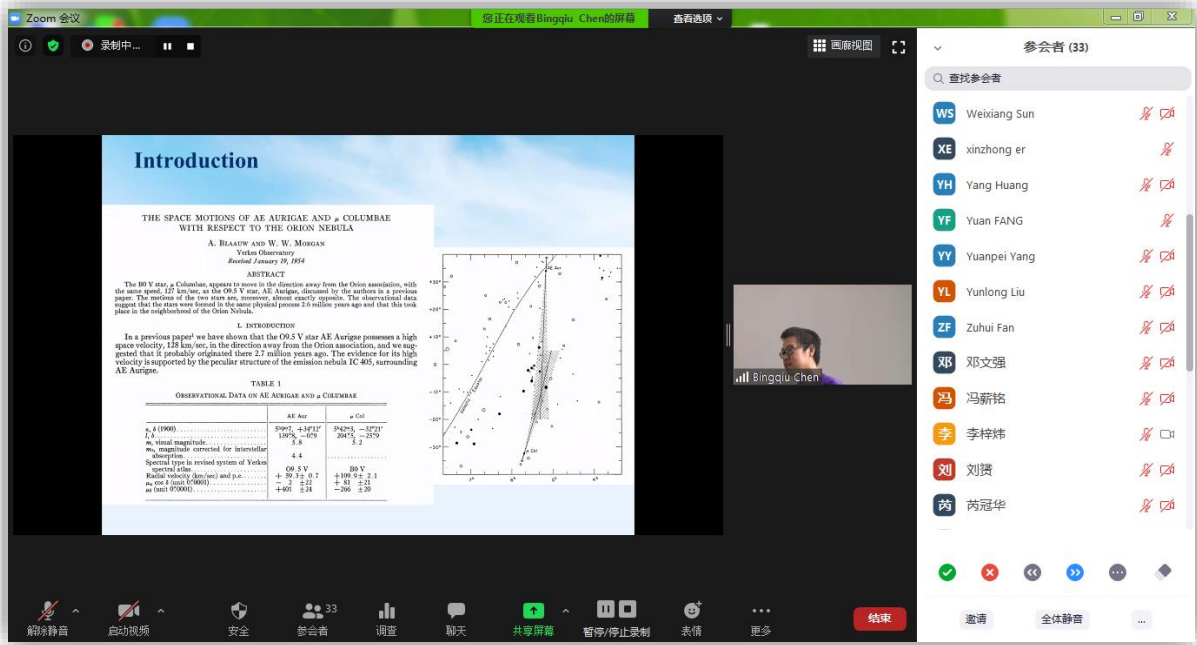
Zoom 会议

您正在观看Bingqiu Chen的屏幕

查看选项

录制中...

画廊视图

参会者 (33)

查找参会者

WS Weixiang Sun

XE xinzhong er

YH Yang Huang

YF Yuan FANG

YY Yuanpei Yang

YL Yunlong Liu

ZF Zuhui Fan

邓 邓文强

冯 冯薪铭

李 李梓炜

刘 刘赟

芮 芮冠华

Introduction

THE SPACE MOTIONS OF AE AURIGAE AND $\mu$ COLUMBAE WITH RESPECT TO THE ORION NEBULA

A. BLAAUW AND W. W. MORGAN
Yerkes Observatory
Received January 19, 1954

ABSTRACT

The B0 V star, $\mu$ Columbae, appears to move in the direction away from the Orion association, with the same speed, 127 km/sec, as the O9.5 V star, AE Aurigae, discussed by the authors in a previous paper. The motions of the two stars are, moreover, almost exactly opposite. The observational data suggest that the stars were formed in the same physical process 2.6 million years ago and that this took place in the neighborhood of the Orion Nebula.

I. INTRODUCTION

In a previous paper$^1$ we have shown that the O9.5 V star AE Aurigae possesses a high space velocity, 128 km/sec, in the direction away from the Orion association, and we suggested that it probably originated there 2.7 million years ago. The evidence for its high velocity is supported by the peculiar structure of the emission nebula IC 405, surrounding AE Aurigae.

TABLE 1
OBSERVATIONAL DATA ON AE AURIGAE AND $\mu$ COLUMBAE

| | AE Aur | $\mu$ Col |
|---|---|---|
| $\alpha, \delta$ (1900) | 5$^h$09$^m$7, +34°11′ | 5$^h$42$^m$3, −32°21′ |
| $l, b$ | 139°8, −0°9 | 204°5, −25°9 |
| $m$, visual magnitude | 5.8 | 5.2 |
| $m_0$, magnitude corrected for interstellar absorption | 4.4 | |
| Spectral type in revised system of Yerkes spectral atlas | O9.5 V | B0 V |
| Radial velocity (km/sec) and p.e. | + 59.3± 0.7 | +109.9± 2.1 |
| $\mu_\alpha$ cos $\delta$ (unit 0″0001) | − 2 ±22 | + 81 ±21 |
| $\mu_\delta$ (unit 0″0001) | +401 ±24 | −266 ±20 |

AE Aur

$\mu$ Col

Bingqiu Chen

解除静音
启动视频
安全
参会者 33
调查
聊天
共享屏幕
暂停/停止录制
表情
更多
结束

邀请
全体静音
...